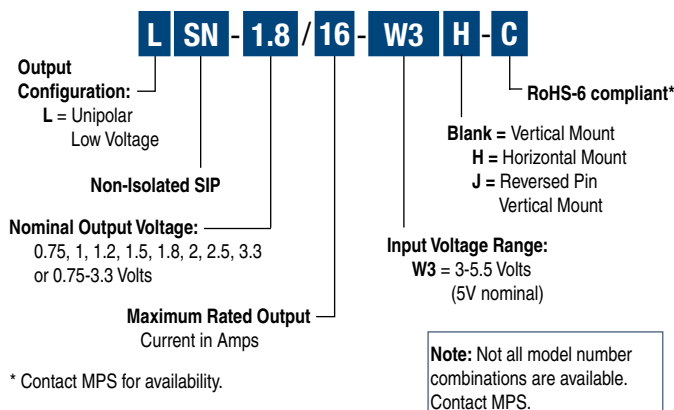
L SN - 1.8 / 16 - W3 H - C

Output Configuration:
L = Unipolar Low Voltage

Non-Isolated SIP

Nominal Output Voltage:
0.75, 1, 1.2, 1.5, 1.8, 2, 2.5, 3.3 or 0.75-3.3 Volts

Maximum Rated Output Current in Amps

* Contact MPS for availability.

RoHS-6 compliant*

Blank = Vertical Mount
H = Horizontal Mount
J = Reversed Pin Vertical Mount

Input Voltage Range:
W3 = 3-5.5 Volts (5V nominal)

Note: Not all model number combinations are available. Contact MPS.